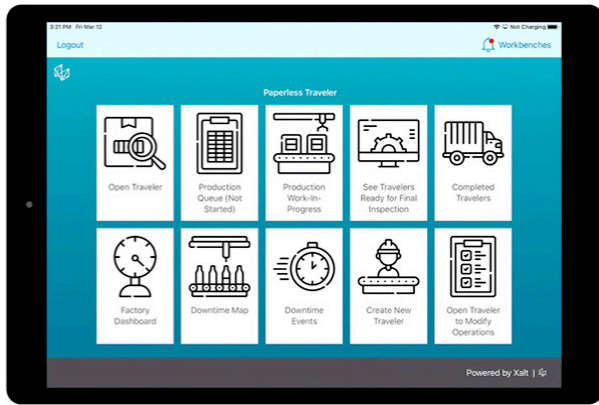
3:21 PM Fri Mar 12

Not Charging

Logout

Workbenches

Paperless Traveler

Open Traveler

Production Queue (Not Started)

Production Work-In-Progress

See Travelers Ready for Final Inspection

Completed Travelers

Factory Dashboard

Downtime Map

Downtime Events

Create New Traveler

Open Traveler to Modify Operations

Powered by Xalt |